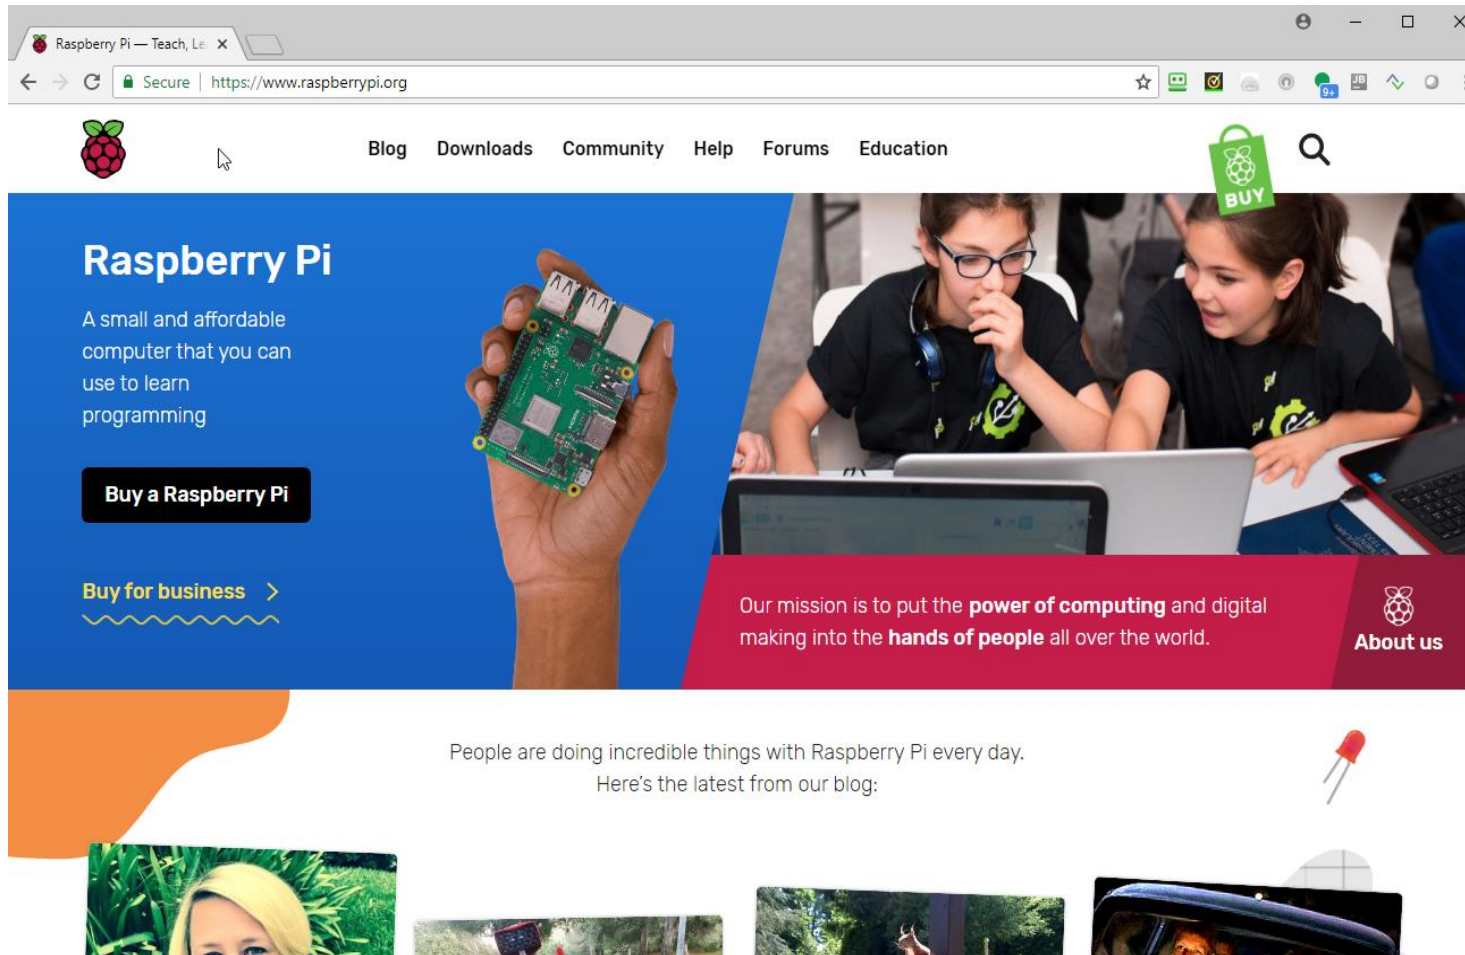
Raspberry Pi — Teach, Le ×

Secure | https://www.raspberrypi.org

9+

Blog Downloads Community Help Forums Education

BUY

Raspberry Pi

A small and affordable computer that you can use to learn programming

Buy a Raspberry Pi

Buy for business >

Our mission is to put the **power of computing** and digital making into the **hands of people** all over the world.

About us

People are doing incredible things with Raspberry Pi every day.
Here's the latest from our blog: